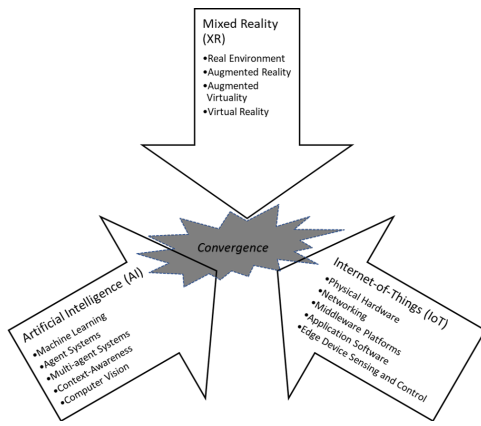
Mixed Reality (XR)

•Real Environment
•Augmented Reality
•Augmented Virtuality
•Virtual Reality

Convergence

Artificial Intelligence (AI)

•Machine Learning
•Agent Systems
•Multi-agent Systems
•Context-Awareness
•Computer Vision

Internet-of-Things (IoT)

•Physical Hardware
•Networking
•Middleware Platforms
•Application Software
•Edge Device Sensing and Control